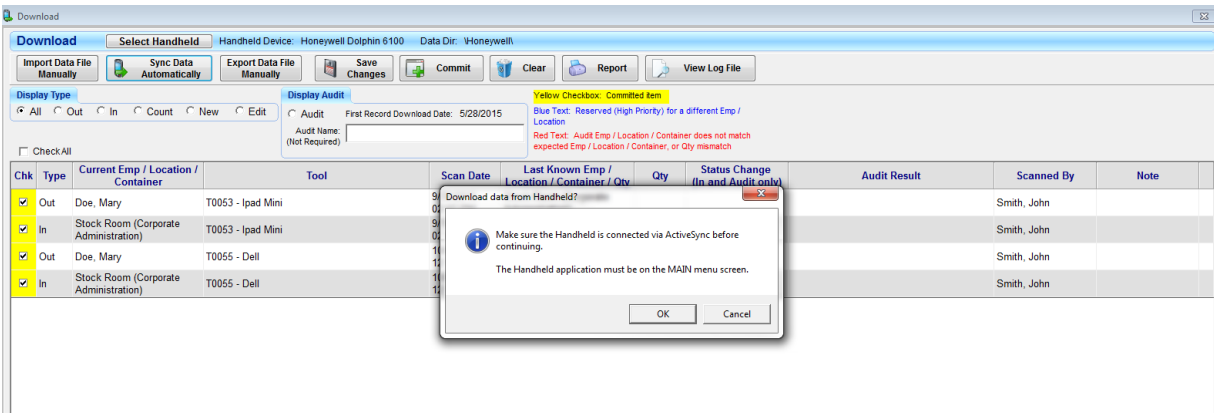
Download

Download Select Handheld Handheld Device: Honeywell Dolphin 6100 Data Dir: \Honeywell\

Import Data File Manually | Sync Data Automatically | Export Data File Manually | Save Changes | Commit | Clear | Report | View Log File

Display Type
All Out In Count New Edit

Check All

Display Audit
Audit First Record Download Date: 5/28/2015
Audit Name: (Not Required)

Yellow Checkbox: Committed item
Blue Text: Reserved (High Priority) for a different Emp / Location
Red Text: Audit Emp / Location / Container does not match expected Emp / Location / Container, or Qty mismatch

| Chk | Type | Current Emp / Location / Container | Tool | Scan Date | Last Known Emp / Location / Container / Qty | Qty | Status Change (In and Audit only) | Audit Result | Scanned By | Note |
|---|---|---|---|---|---|---|---|---|---|---|
| ☑ | Out | Doe, Mary | T0053 - Ipad Mini | 9/ 02 | | | | | Smith, John | |
| ☑ | In | Stock Room (Corporate Administration) | T0053 - Ipad Mini | 9/ 02 | | | | | Smith, John | |
| ☑ | Out | Doe, Mary | T0055 - Dell | 10 12 | | | | | Smith, John | |
| ☑ | In | Stock Room (Corporate Administration) | T0055 - Dell | 10 12 | | | | | Smith, John | |

Download data from Handheld? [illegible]

Make sure the Handheld is connected via ActiveSync before continuing.

The Handheld application must be on the MAIN menu screen.

OK Cancel